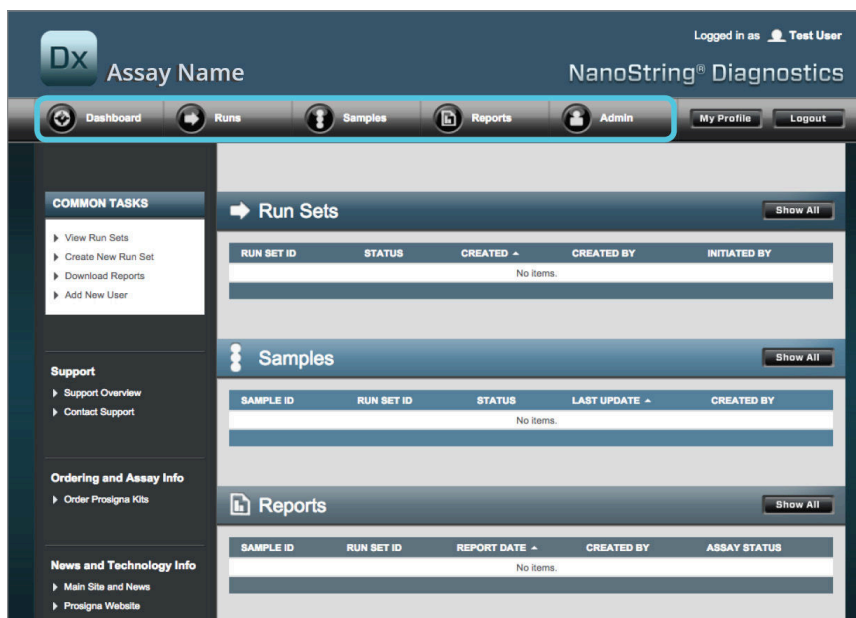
Dx Assay Name

Logged in as Test User

NanoString® Diagnostics

Dashboard Runs Samples Reports Admin

My Profile Logout

COMMON TASKS

- View Run Sets
- Create New Run Set
- Download Reports
- Add New User

Support

- Support Overview
- Contact Support

Ordering and Assay Info

- Order Prosigna Kits

News and Technology Info

- Main Site and News
- Prosigna Website

Run Sets

Show All

| RUN SET ID | STATUS | CREATED ▲ | CREATED BY | INITIATED BY |
|---|---|---|---|---|
| No items. | | | | |

Samples

Show All

| SAMPLE ID | RUN SET ID | STATUS | LAST UPDATE ▲ | CREATED BY |
|---|---|---|---|---|
| No items. | | | | |

Reports

Show All

| SAMPLE ID | RUN SET ID | REPORT DATE ▲ | CREATED BY | ASSAY STATUS |
|---|---|---|---|---|
| No items. | | | | |